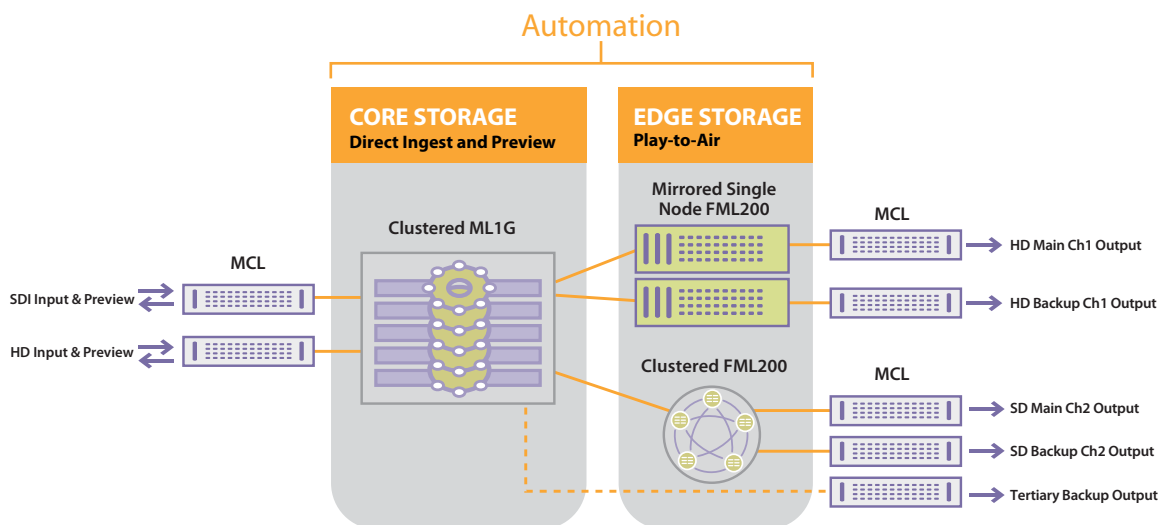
Automation

CORE STORAGE
Direct Ingest and Preview

EDGE STORAGE
Play-to-Air

Clustered ML1G

Mirrored Single Node FML200

Clustered FML200

MCL

SDI Input & Preview

HD Input & Preview

MCL

HD Main Ch1 Output

HD Backup Ch1 Output

MCL

SD Main Ch2 Output

SD Backup Ch2 Output

Tertiary Backup Output